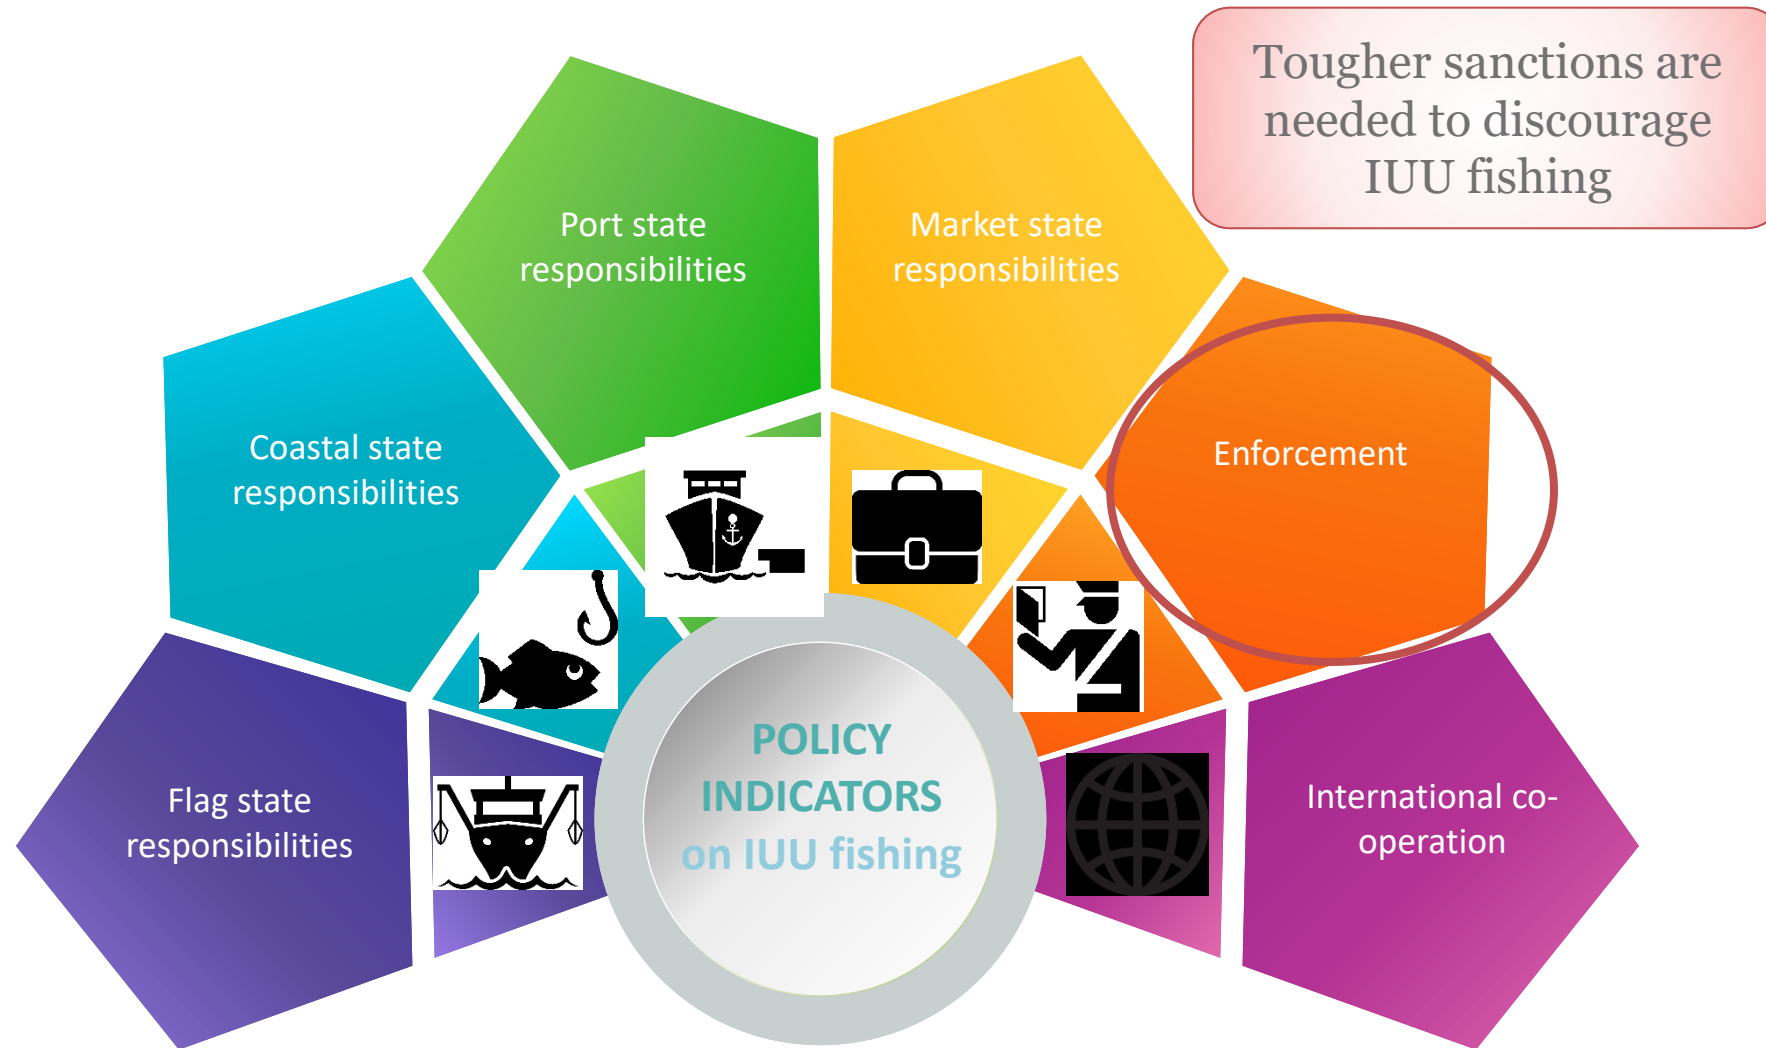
Tougher sanctions are needed to discourage IUU fishing

Port state responsibilities

Market state responsibilities

Coastal state responsibilities

Enforcement

Flag state responsibilities

POLICY INDICATORS on IUU fishing

International co-operation